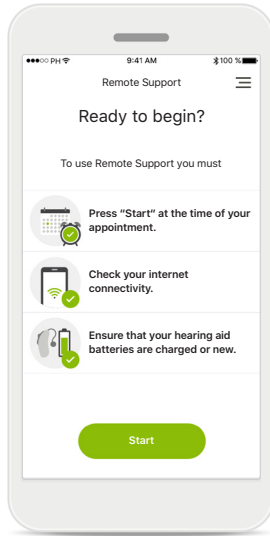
●●●○○ PH
9:41 AM
100 %

Remote Support

Ready to begin?

To use Remote Support you must

Press "Start" at the time of your appointment.

Check your internet connectivity.

Ensure that your hearing aid batteries are charged or new.

Start